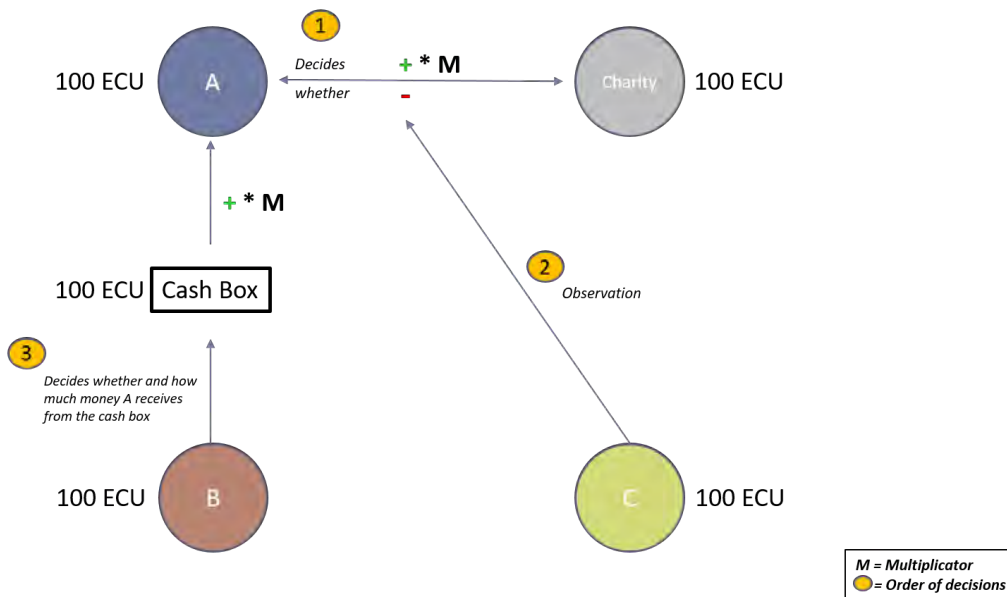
1

100 ECU A

Decides whether

+ * M
-

Charity 100 ECU

+ * M

100 ECU Cash Box

2

Observation

3

Decides whether and how much money A receives from the cash box

100 ECU B

C 100 ECU

M = Multiplicator
= Order of decisions